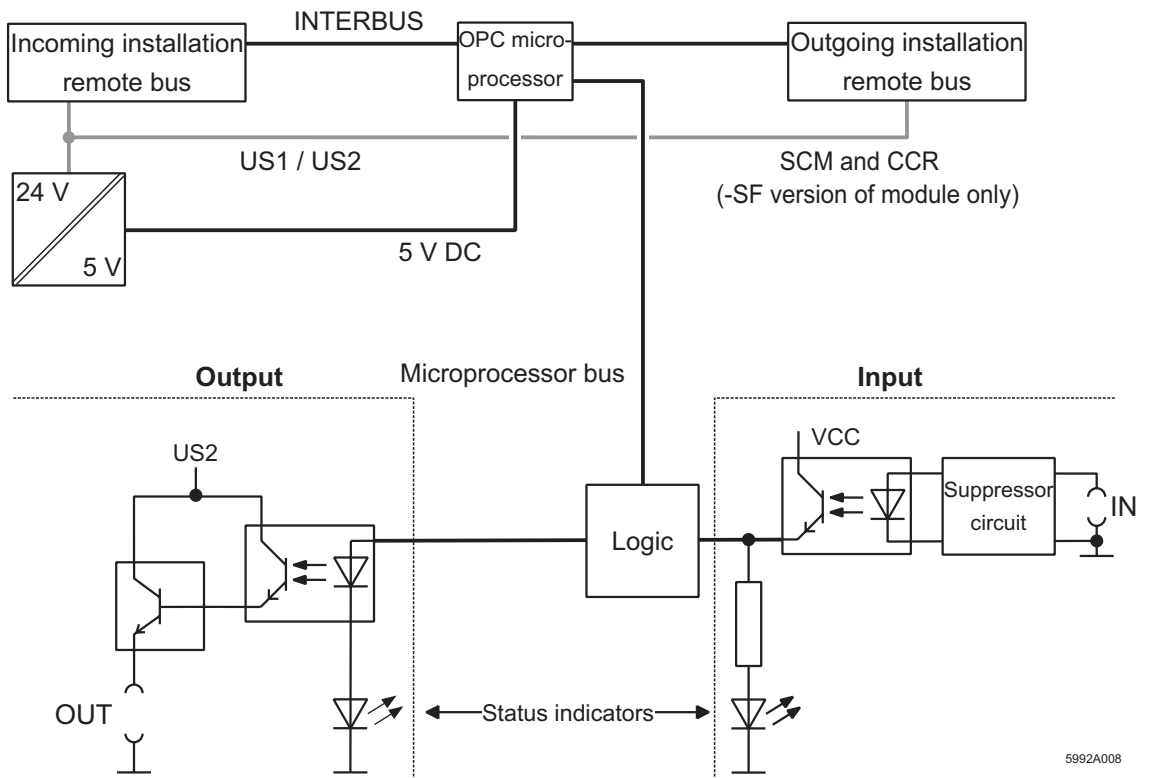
Incoming installation remote bus

INTERBUS

OPC microprocessor

Outgoing installation remote bus

US1 / US2

SCM and CCR
(-SF version of module only)

24 V

5 V

5 V DC

Output

Microprocessor bus

Input

US2

VCC

Suppressor circuit

IN

Logic

OUT

Status indicators

5992A008